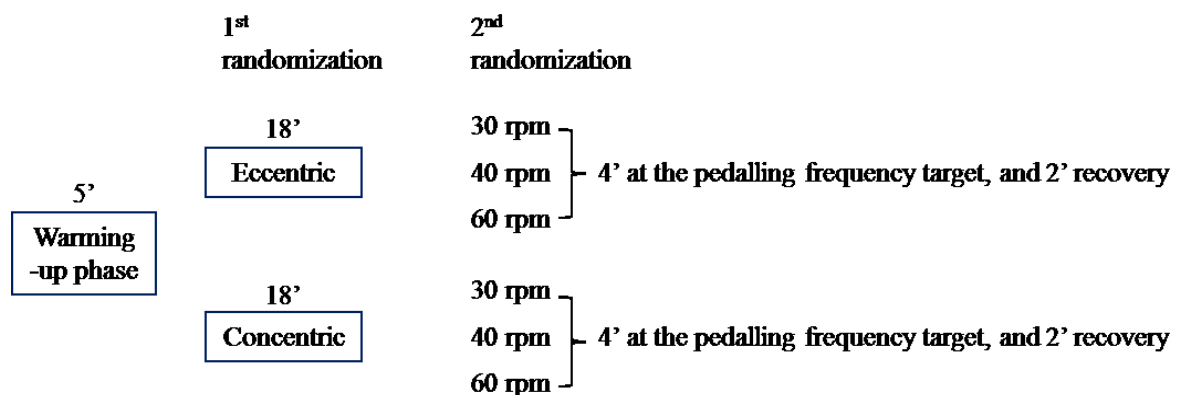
1$^{st}$ randomization

2$^{nd}$ randomization

5’

Warming -up phase

18’

Eccentric

30 rpm

40 rpm

60 rpm

4’ at the pedalling frequency target, and 2’ recovery

18’

Concentric

30 rpm

40 rpm

60 rpm

4’ at the pedalling frequency target, and 2’ recovery